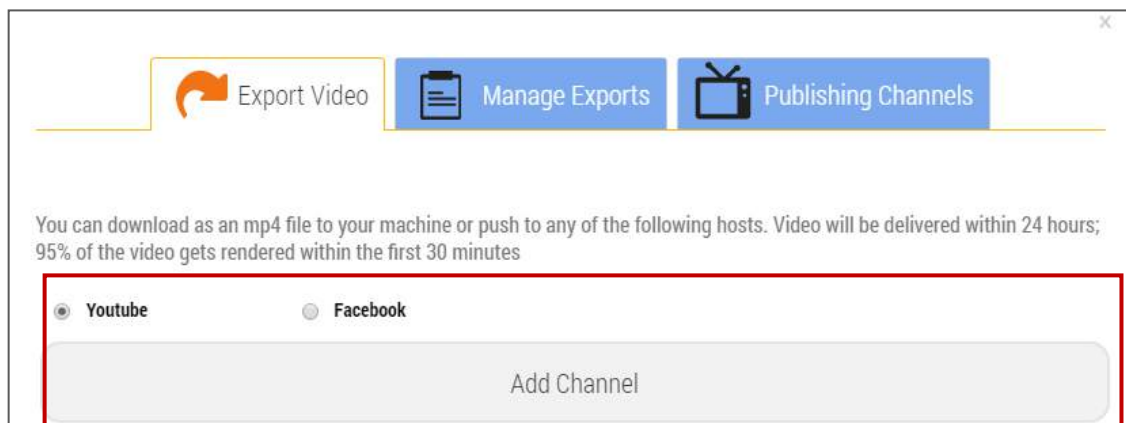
×

Export Video | Manage Exports | Publishing Channels

You can download as an mp4 file to your machine or push to any of the following hosts. Video will be delivered within 24 hours; 95% of the video gets rendered within the first 30 minutes

Youtube

Facebook

Add Channel